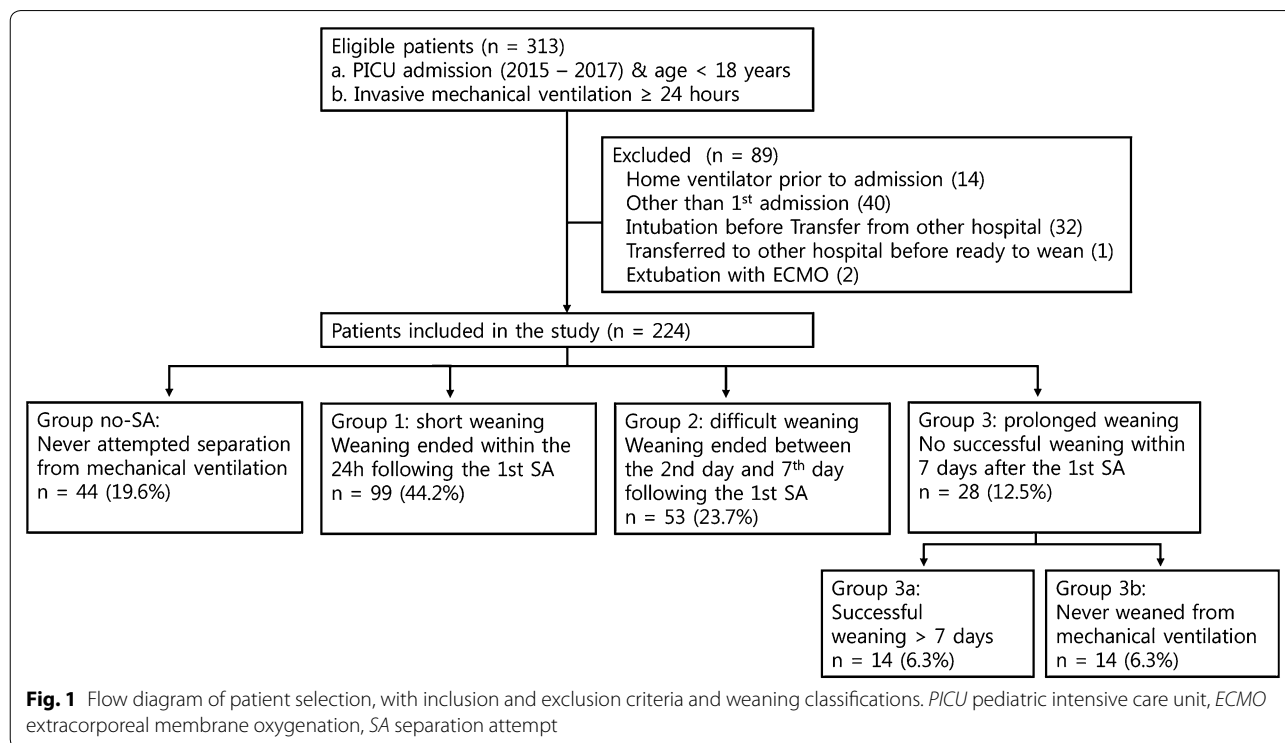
Eligible patients (n = 313)
a. PICU admission (2015 – 2017) & age < 18 years
b. Invasive mechanical ventilation ≥ 24 hours

Excluded (n = 89)
Home ventilator prior to admission (14)
Other than 1$^{st}$ admission (40)
Intubation before Transfer from other hospital (32)
Transferred to other hospital before ready to wean (1)
Extubation with ECMO (2)

Patients included in the study (n = 224)

Group no-SA:
Never attempted separation from mechanical ventilation
n = 44 (19.6%)

Group 1: short weaning
Weaning ended within the 24h following the 1st SA
n = 99 (44.2%)

Group 2: difficult weaning
Weaning ended between the 2nd day and 7$^{th}$ day following the 1st SA
n = 53 (23.7%)

Group 3: prolonged weaning
No successful weaning within 7 days after the 1st SA
n = 28 (12.5%)

Group 3a:
Successful weaning > 7 days
n = 14 (6.3%)

Group 3b:
Never weaned from mechanical ventilation
n = 14 (6.3%)

**Fig. 1** Flow diagram of patient selection, with inclusion and exclusion criteria and weaning classifications. *PICU* pediatric intensive care unit, *ECMO* extracorporeal membrane oxygenation, *SA* separation attempt